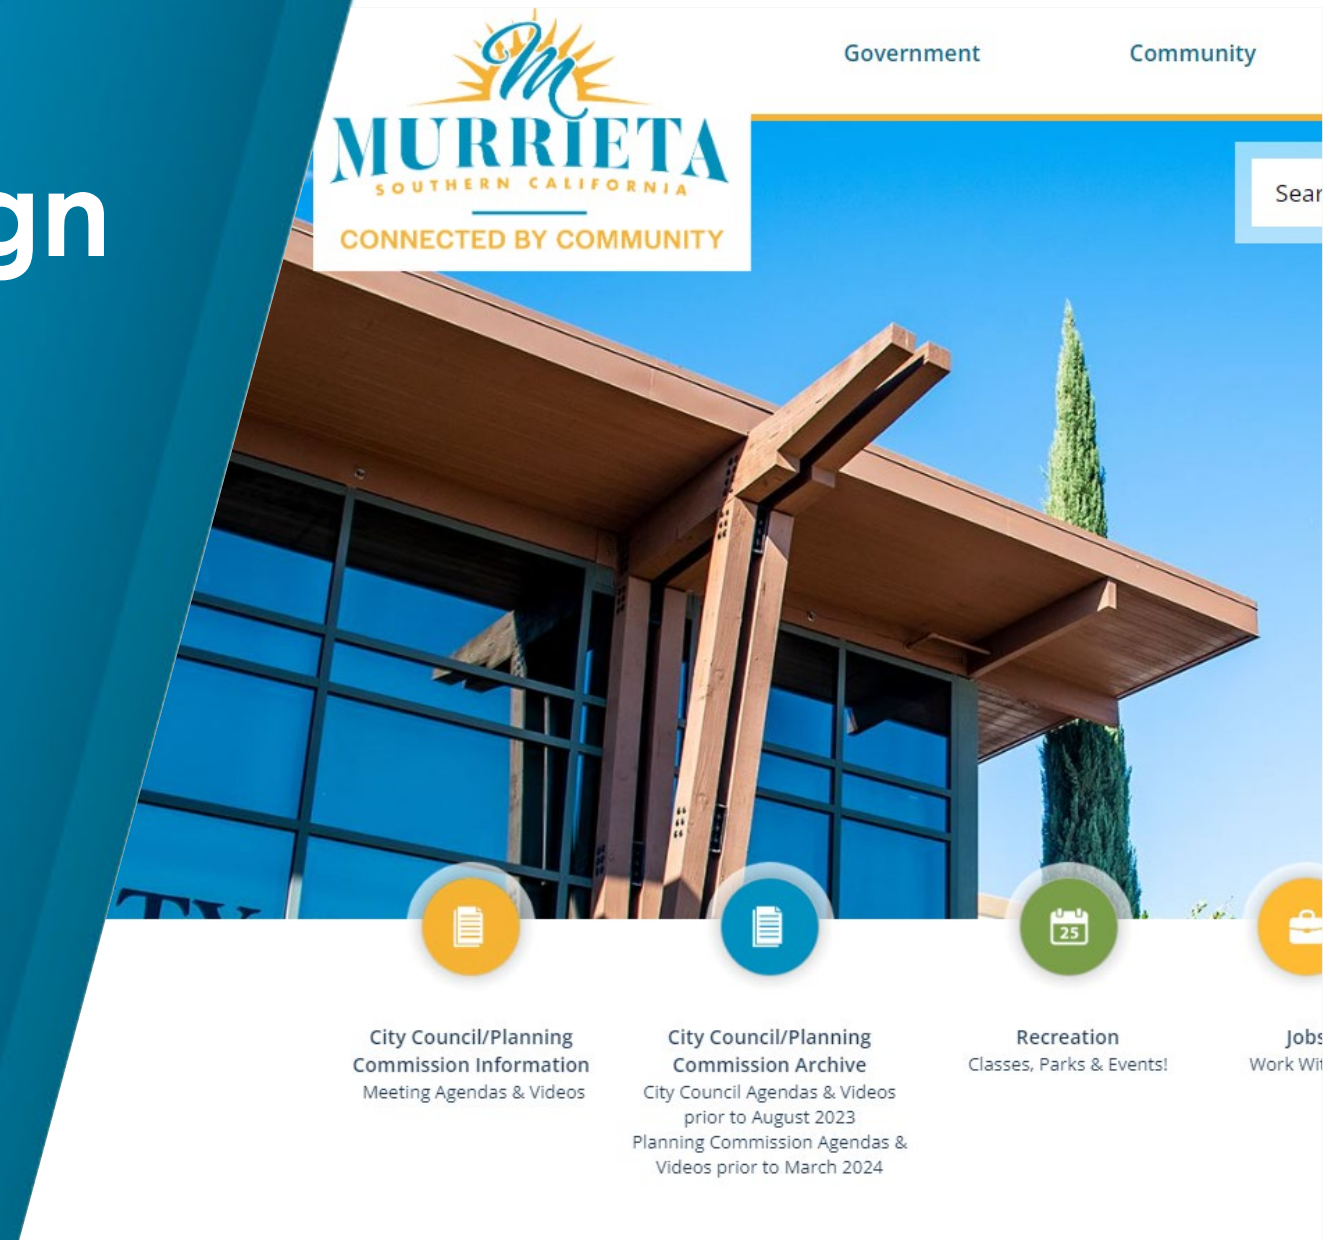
gn

M
MURRIETA
SOUTHERN CALIFORNIA
CONNECTED BY COMMUNITY

Government Community

Sear

25

City Council/Planning Commission Information
Meeting Agendas & Videos

City Council/Planning Commission Archive
City Council Agendas & Videos prior to August 2023
Planning Commission Agendas & Videos prior to March 2024

Recreation
Classes, Parks & Events!

Jobs
Work Wi